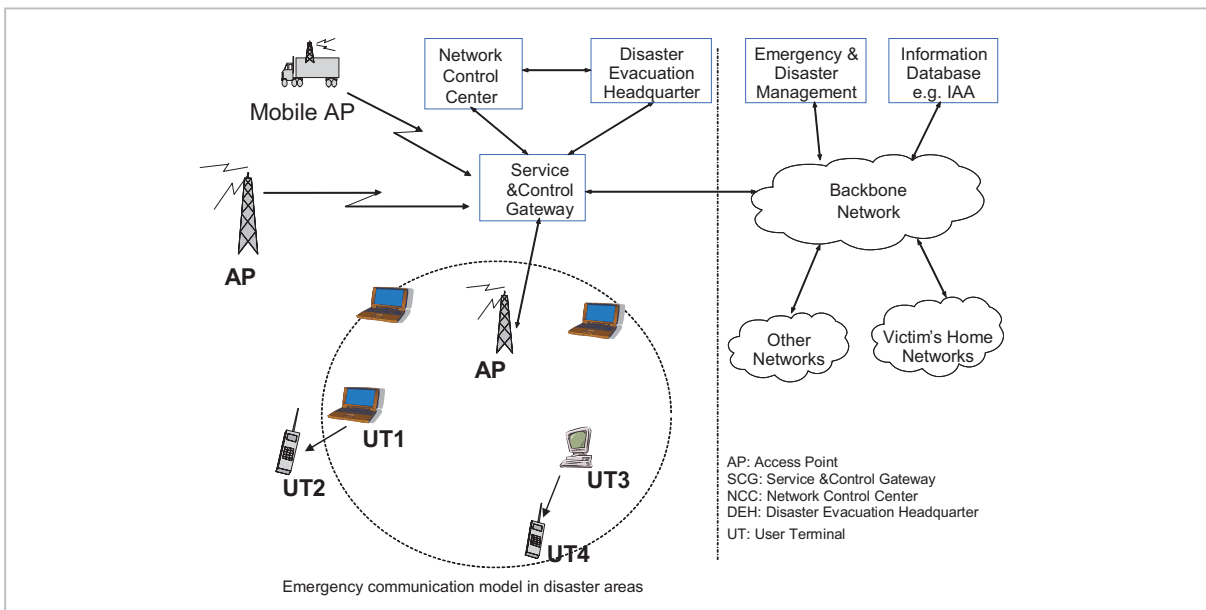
Mobile AP

Network Control Center

Disaster Evacuation Headquarter

Emergency & Disaster Management

Information Database e.g. IAA

Service &Control Gateway

Backbone Network

AP

AP

Other Networks

Victim's Home Networks

UT1

UT2

UT3

UT4

AP: Access Point
SCG: Service &Control Gateway
NCC: Network Control Center
DEH: Disaster Evacuation Headquarter
UT: User Terminal

Emergency communication model in disaster areas